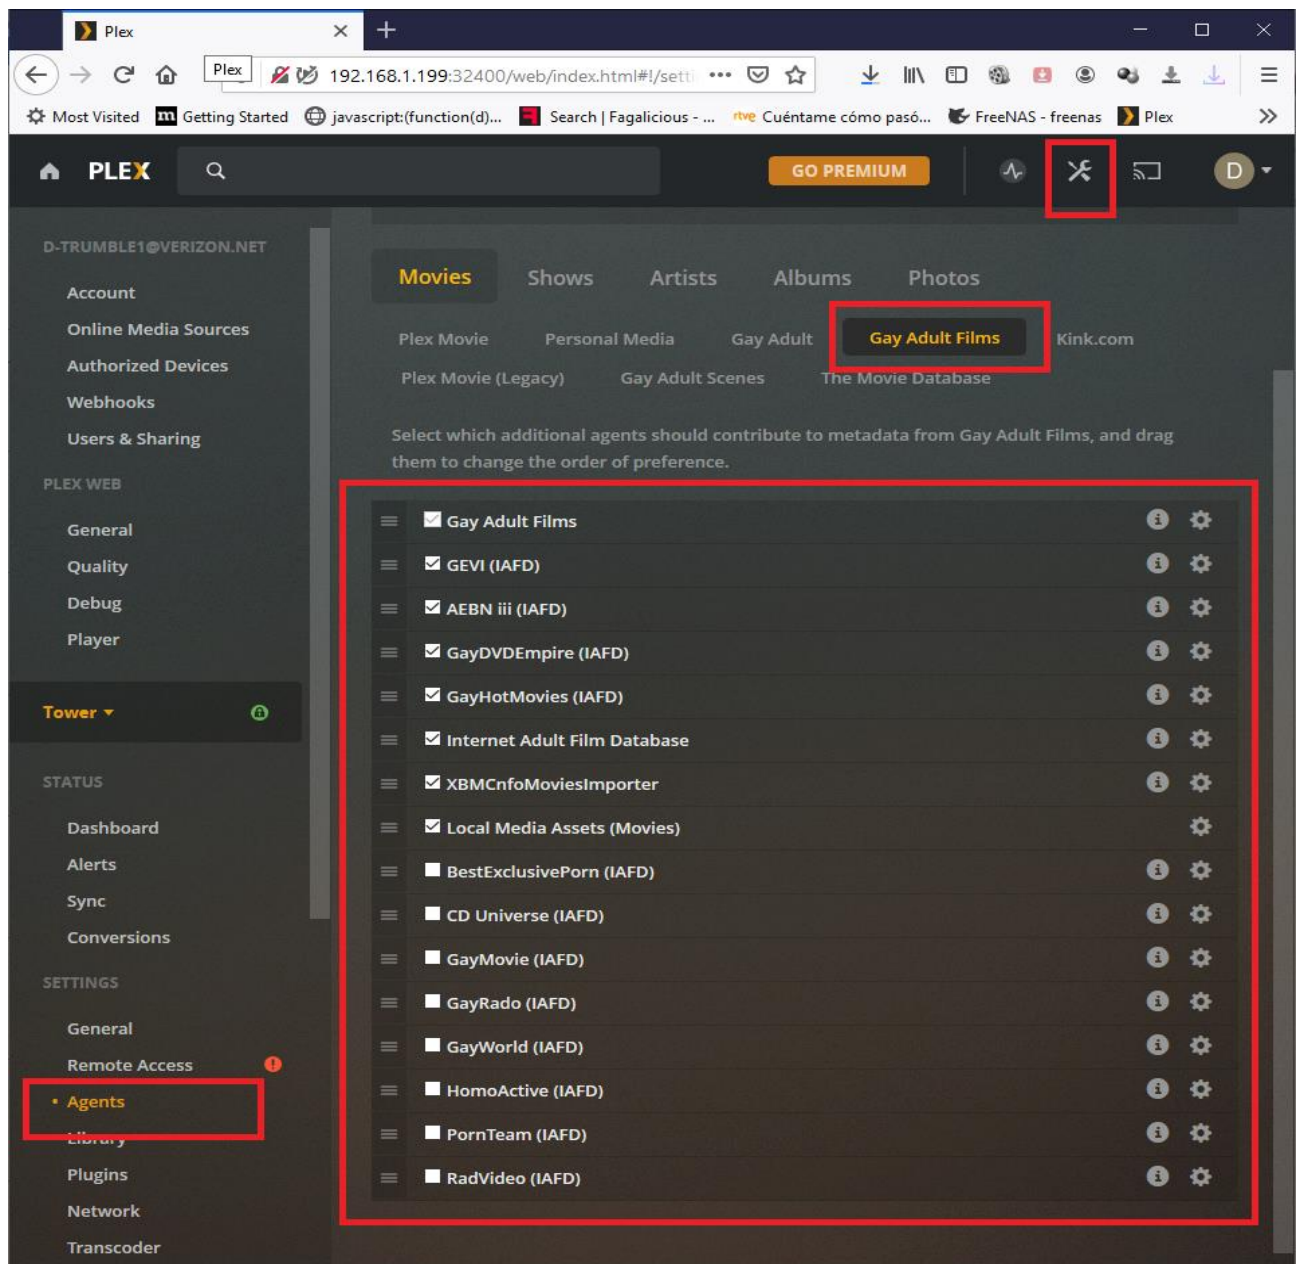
Plex
Plex 192.168.1.199:32400/web/index.html#!/setti
Most Visited Getting Started javascript:(function(d)... Search | Fagalicious - ... Cuéntame cómo pasó... FreeNAS - freenas Plex

PLEX
GO PREMIUM
D

D-TRUMBLE1@VERIZON.NET
Account
Online Media Sources
Authorized Devices
Webhooks
Users & Sharing
PLEX WEB
General
Quality
Debug
Player
Tower
STATUS
Dashboard
Alerts
Sync
Conversions
SETTINGS
General
Remote Access
Agents
Library
Plugins
Network
Transcoder

Movies Shows Artists Albums Photos
Plex Movie Personal Media Gay Adult Gay Adult Films Kink.com
Plex Movie (Legacy) Gay Adult Scenes The Movie Database

Select which additional agents should contribute to metadata from Gay Adult Films, and drag them to change the order of preference.

Gay Adult Films
GEVI (IAFD)
AEBN iii (IAFD)
GayDVDEmpire (IAFD)
GayHotMovies (IAFD)
Internet Adult Film Database
XBMCnfoMoviesImporter
Local Media Assets (Movies)
BestExclusivePorn (IAFD)
CD Universe (IAFD)
GayMovie (IAFD)
GayRado (IAFD)
GayWorld (IAFD)
HomoActive (IAFD)
PornTeam (IAFD)
RadVideo (IAFD)